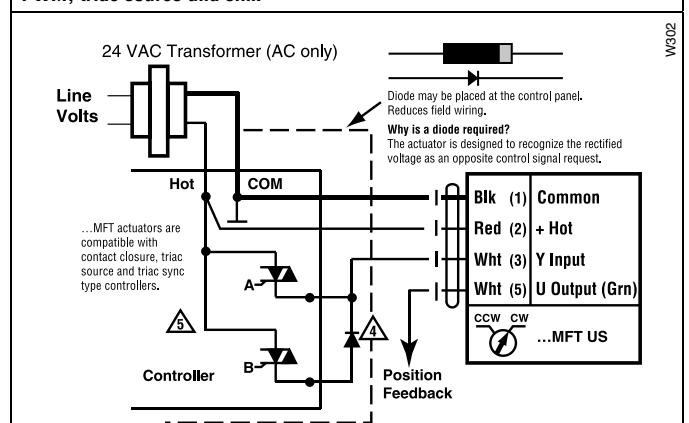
24 VAC Transformer (AC only)

W302

Line Volts

Diode may be placed at the control panel. Reduces field wiring.

Why is a diode required?
The actuator is designed to recognize the rectified voltage as an opposite control signal request.

Hot

COM

| | |
|---|---|
| Blk (1) | Common |
| Red (2) | + Hot |
| Wht (3) | Y Input |
| Wht (5) | U Output (Grn) |

…MFT actuators are compatible with contact closure, triac source and triac sync type controllers.

A

5

4

B

Controller

Position Feedback

CCW CW

…MFT US